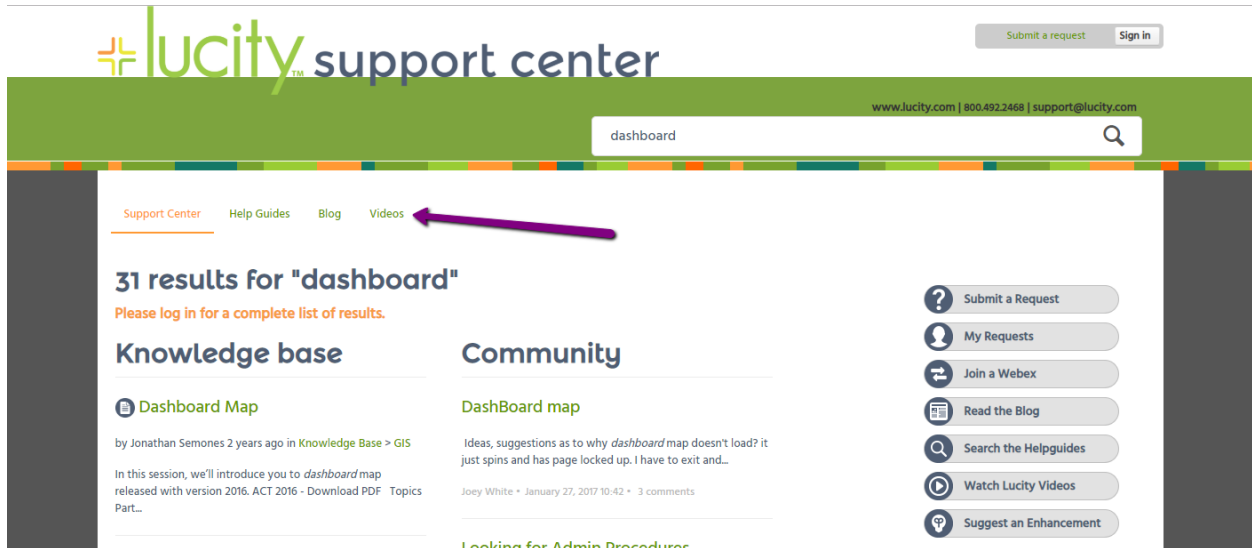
lucity™ support center

Submit a request Sign in

www.lucity.com | 800.492.2468 | support@lucity.com

dashboard

Support Center Help Guides Blog Videos

31 results for "dashboard"

Please log in for a complete list of results.

Knowledge base

Dashboard Map

by Jonathan Semones 2 years ago in Knowledge Base > GIS

In this session, we'll introduce you to *dashboard* map released with version 2016. ACT 2016 - Download PDF Topics Part...

Community

DashBoard map

Ideas, suggestions as to why *dashboard* map doesn't load? it just spins and has page locked up. I have to exit and...

Joey White • January 27, 2017 10:42 • 3 comments

Looking for Admin Procedures

Submit a Request

My Requests

Join a Webex

Read the Blog

Search the Helpguides

Watch Lucity Videos

Suggest an Enhancement